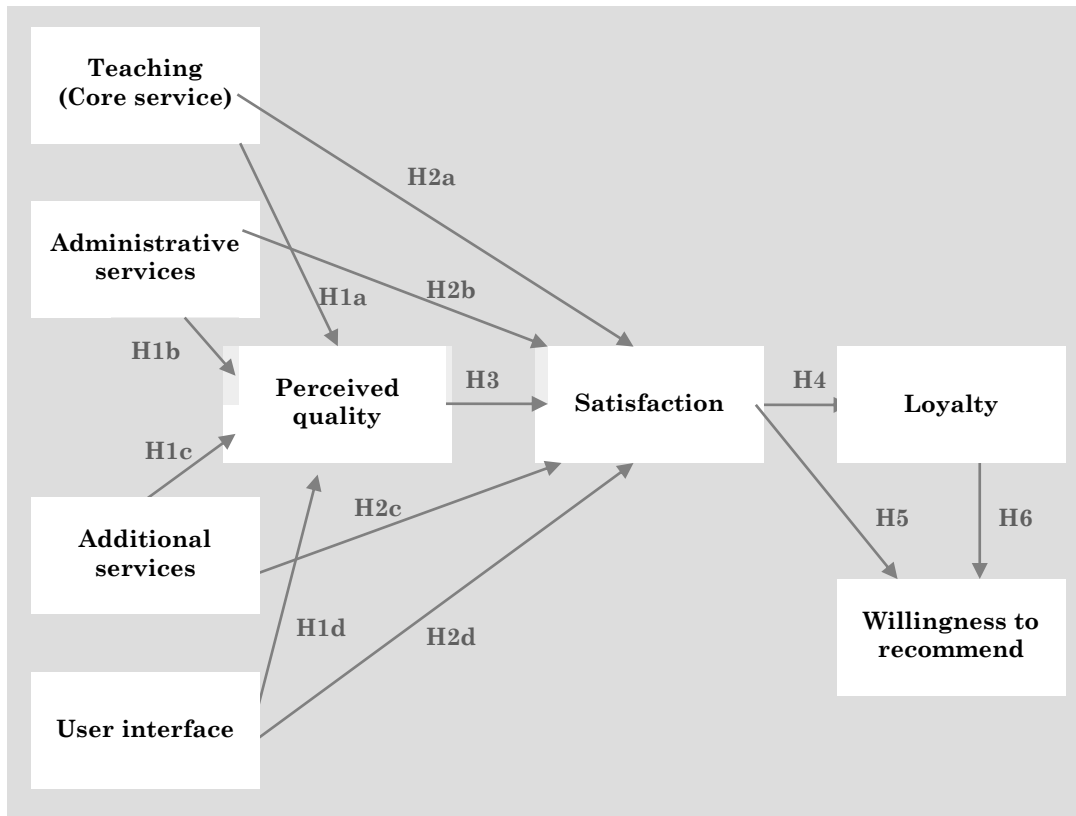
Teaching (Core service)

H2a

Administrative services

H1a

H2b

H1b

Perceived quality

H3

Satisfaction

H4

Loyalty

H1c

H2c

H5

H6

Additional services

H1d

H2d

Willingness to recommend

User interface